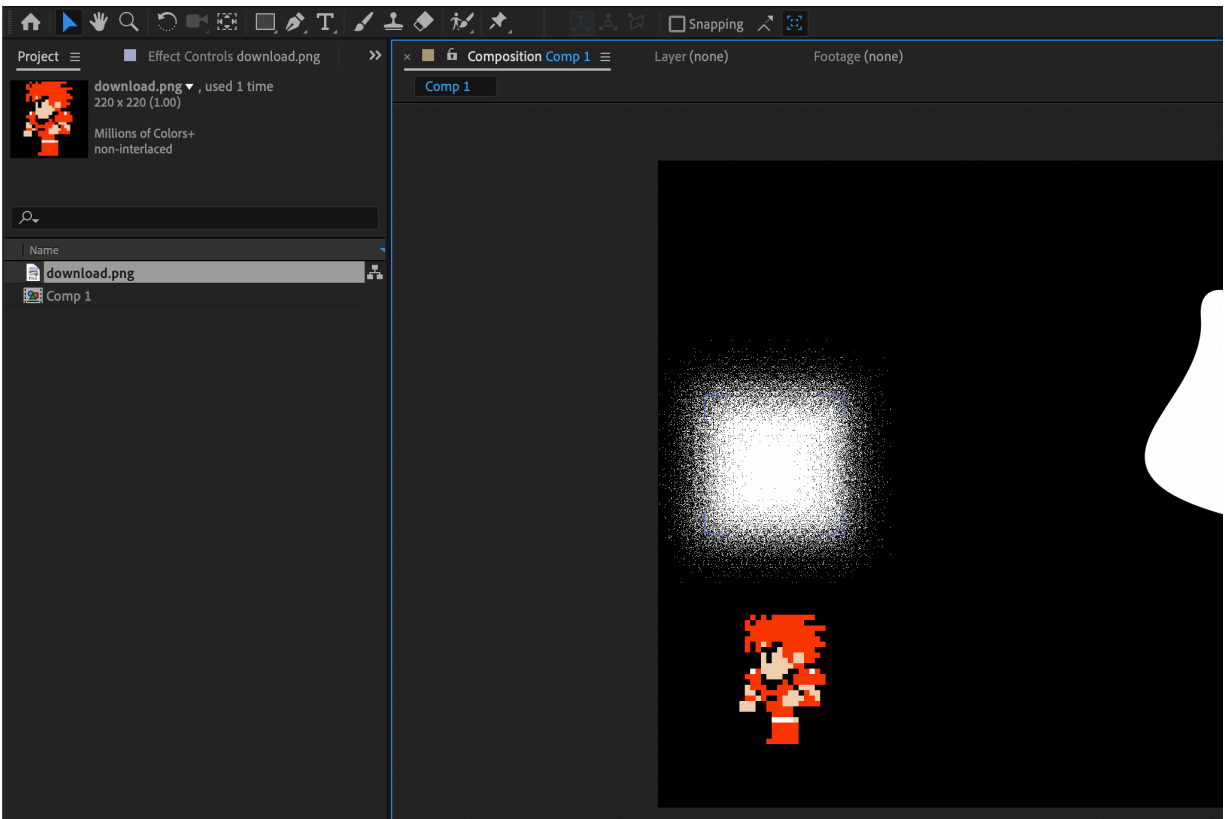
Snapping

Project ☰ Effect Controls download.png »

download.png ▾ , used 1 time
220 x 220 (1.00)

Millions of Colors+
non-interlaced

Name
download.png
Comp 1

× Composition Comp 1 ☰ Layer (none) Footage (none)

Comp 1